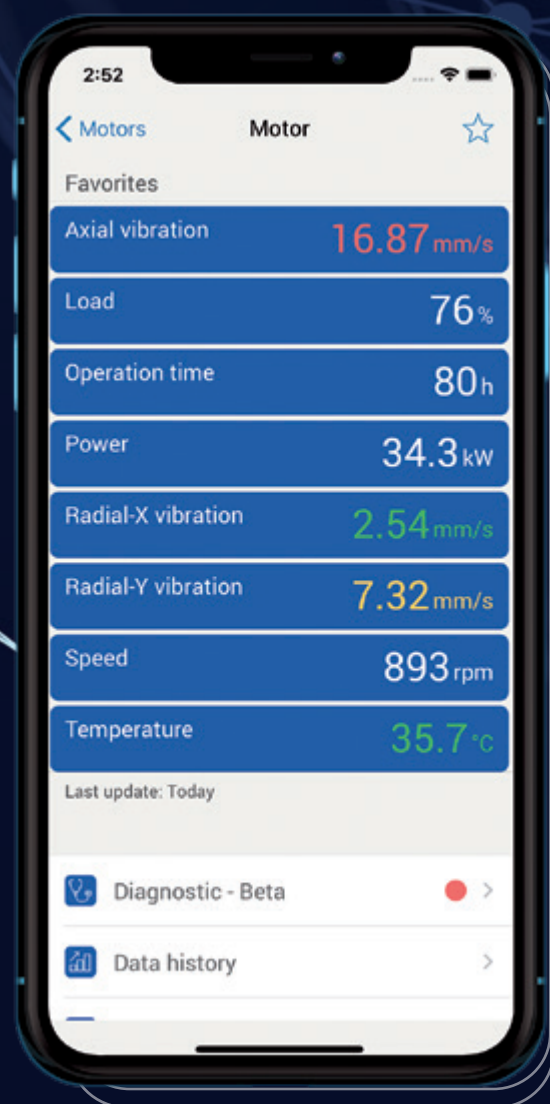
2:52

< Motors Motor

Favorites

Axial vibration 16.87 mm/s

Load 76 %

Operation time 80 h

Power 34.3 kW

Radial-X vibration 2.54 mm/s

Radial-Y vibration 7.32 mm/s

Speed 893 rpm

Temperature 35.7 °C

Last update: Today

Diagnostic - Beta >

Data history >